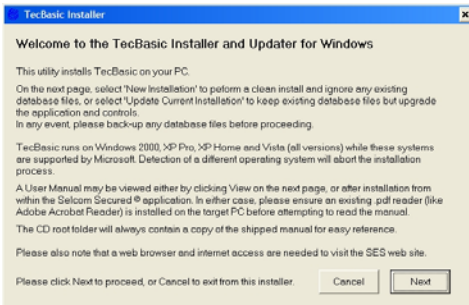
TecBasic Installer

Welcome to the TecBasic Installer and Updater for Windows

This utility installs TecBasic on your PC.

On the next page, select 'New Installation' to peform a clean install and ignore any existing database files, or select 'Update Current Installation' to keep existing database files but upgrade the application and controls.
In any event, please back-up any database files before proceeding.

TecBasic runs on Windows 2000, XP Pro, XP Home and Vista (all versions) while these systems are supported by Microsoft. Detection of a different operating system will abort the installation process.

A User Manual may be viewed either by clicking View on the next page, or after installation from within the Selcom Secured ® application. In either case, please ensure an existing .pdf reader (like Adobe Acrobat Reader) is installed on the target PC before attempting to read the manual.

The CD root folder will always contain a copy of the shipped manual for easy reference.

Please also note that a web browser and internet access are needed to visit the SES web site.

Please click Next to proceed, or Cancel to exit from this installer.

Cancel

Next